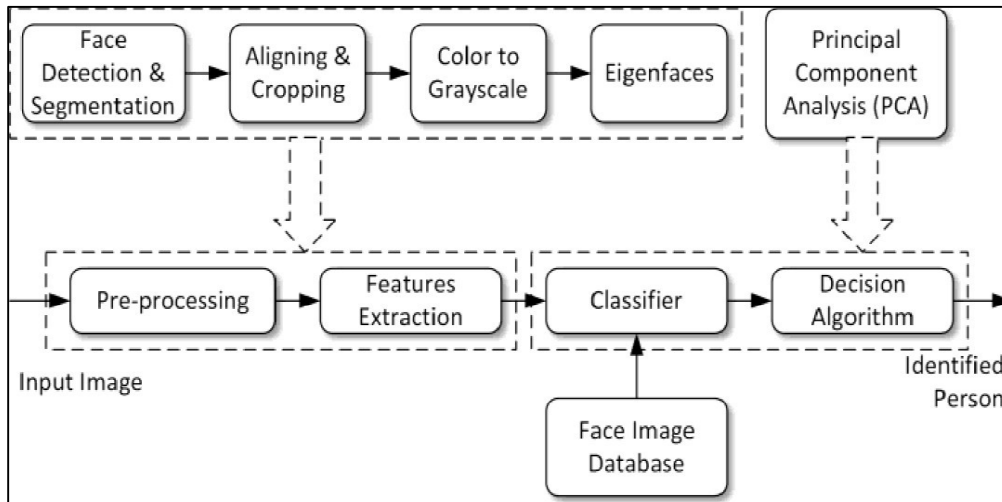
Face Detection & Segmentation

Aligning & Cropping

Color to Grayscale

Eigenfaces

Principal Component Analysis (PCA)

Pre-processing

Features Extraction

Classifier

Decision Algorithm

Input Image

Identified Person

Face Image Database